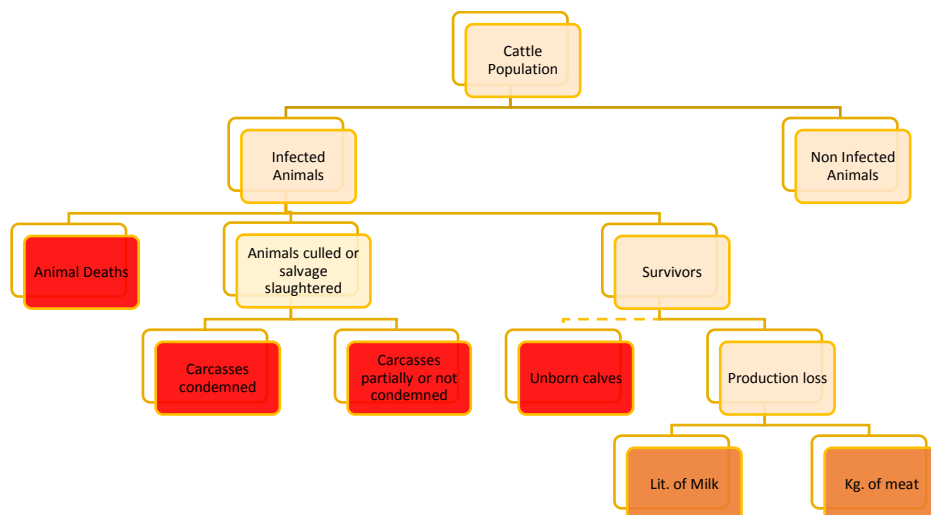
Cattle Population

Infected Animals

Non Infected Animals

Animal Deaths

Animals culled or salvage slaughtered

Survivors

Carcasses condemned

Carcasses partially or not condemned

Unborn calves

Production loss

Lit. of Milk

Kg. of meat